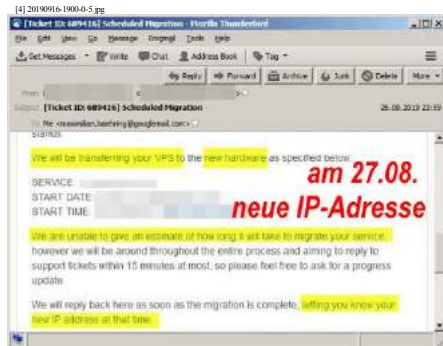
[4] 20190916-1900-0-5.jpg

[Ticket ID: 689416] Scheduled Migration - Mozilla Thunderbird

File Edit View Go Message Original Tools Help

Get Messages Write Chat Address Book Tag

Reply Forward Archive Junk Delete More

From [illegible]

Subject [Ticket ID: 689416] Scheduled Migration 26.08.2019 23:59

To Me <maximilian.boehring@googlemail.com>

status

We will be transferring your VPS to the new hardware as specified below.

SERVICE:
START DATE:
START TIME:

am 27.08.

neue IP-Adresse

We are unable to give an estimate of how long it will take to migrate your service, however we will be around throughout the entire process and aiming to reply to support tickets within 15 minutes at most, so please feel free to ask for a progress update.

We will reply back here as soon as the migration is complete, letting you know your new IP address at that time.